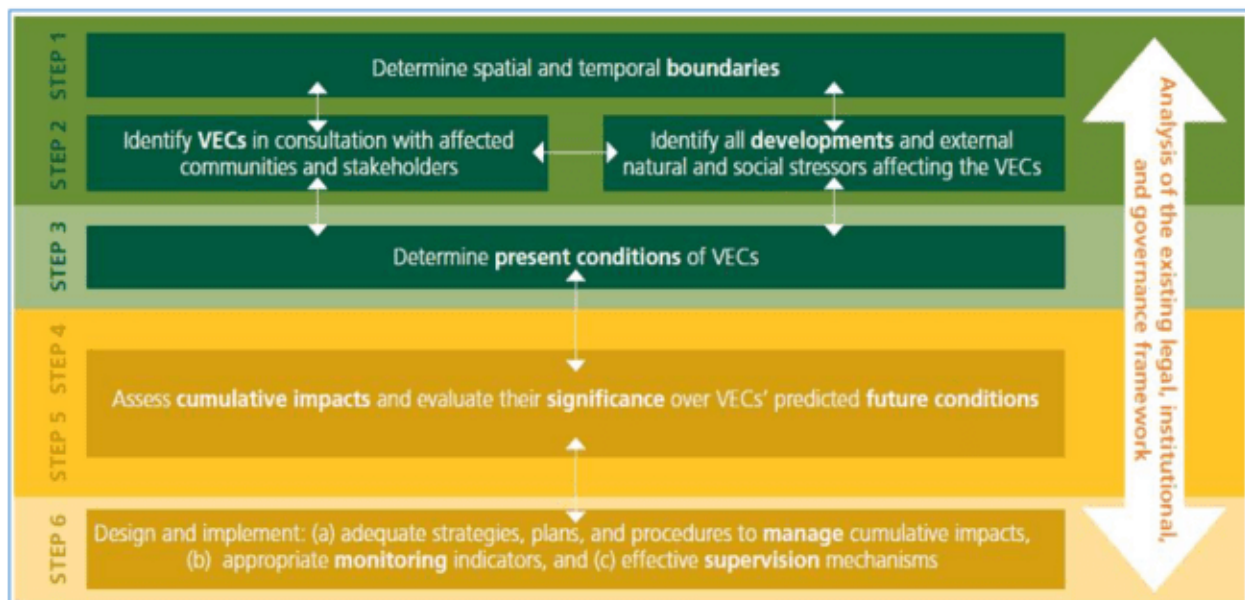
STEP 1

Determine spatial and temporal **boundaries**

STEP 2

Identify **VECs** in consultation with affected communities and stakeholders

Identify all **developments** and external natural and social stressors affecting the VECs

STEP 3

Determine **present conditions** of VECs

STEP 4

STEP 5

Assess **cumulative impacts** and evaluate their **significance** over VECs' predicted **future conditions**

STEP 6

Design and implement: (a) adequate strategies, plans, and procedures to **manage** cumulative impacts, (b) appropriate **monitoring** indicators, and (c) effective **supervision** mechanisms

Analysis of the existing legal, institutional, and governance framework